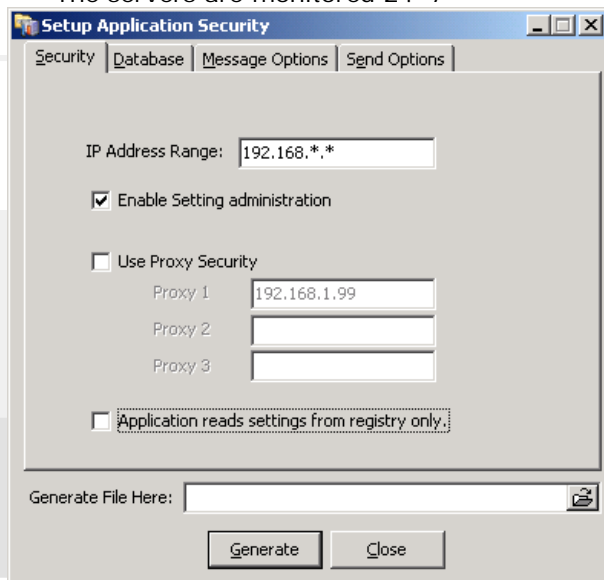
Setup Application Security

Security | Database | Message Options | Send Options

IP Address Range: 192.168.*.*

Enable Setting administration

Use Proxy Security

Proxy 1 192.168.1.99

Proxy 2

Proxy 3

Application reads settings from registry only.

Generate File Here:

Generate Close